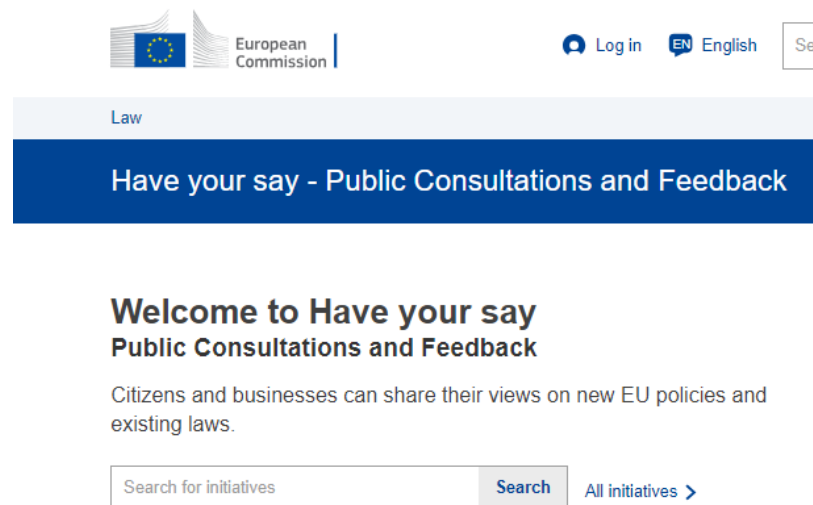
European Commission

Log in EN English Se

Law

Have your say - Public Consultations and Feedback

Welcome to Have your say
Public Consultations and Feedback

Citizens and businesses can share their views on new EU policies and existing laws.

Search for initiatives Search All initiatives